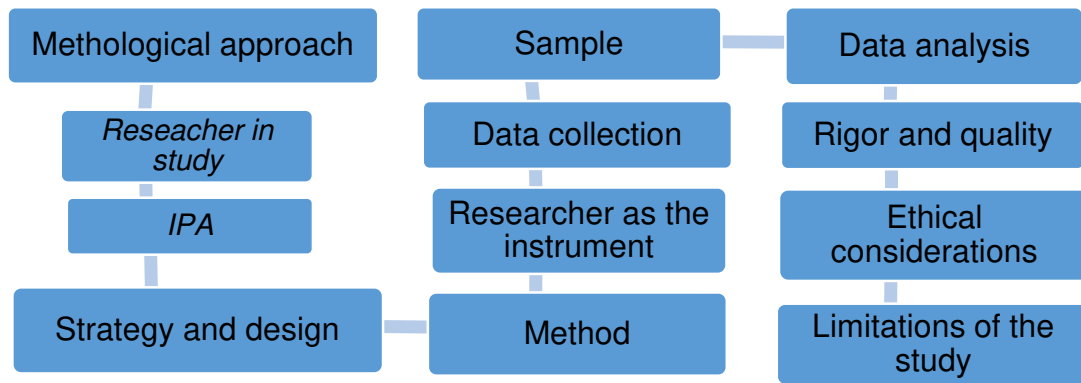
Methological approach

Reseacher in study

IPA

Strategy and design

Method

Researcher as the instrument

Data collection

Sample

Data analysis

Rigor and quality

Ethical considerations

Limitations of the study